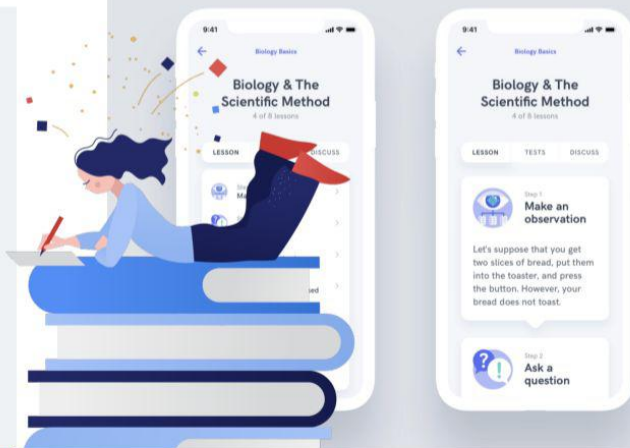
9:41

Biology Basics

Biology & The Scientific Method

4 of 8 lessons

LESSON

DISCUSS

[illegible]

Ma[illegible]

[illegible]sed

9:41

Biology Basics

Biology & The Scientific Method

4 of 8 lessons

LESSON

TESTS

DISCUSS

Step 1

Make an observation

Let's suppose that you get two slices of bread, put them into the toaster, and press the button. However, your bread does not toast.

Step 2

Ask a question